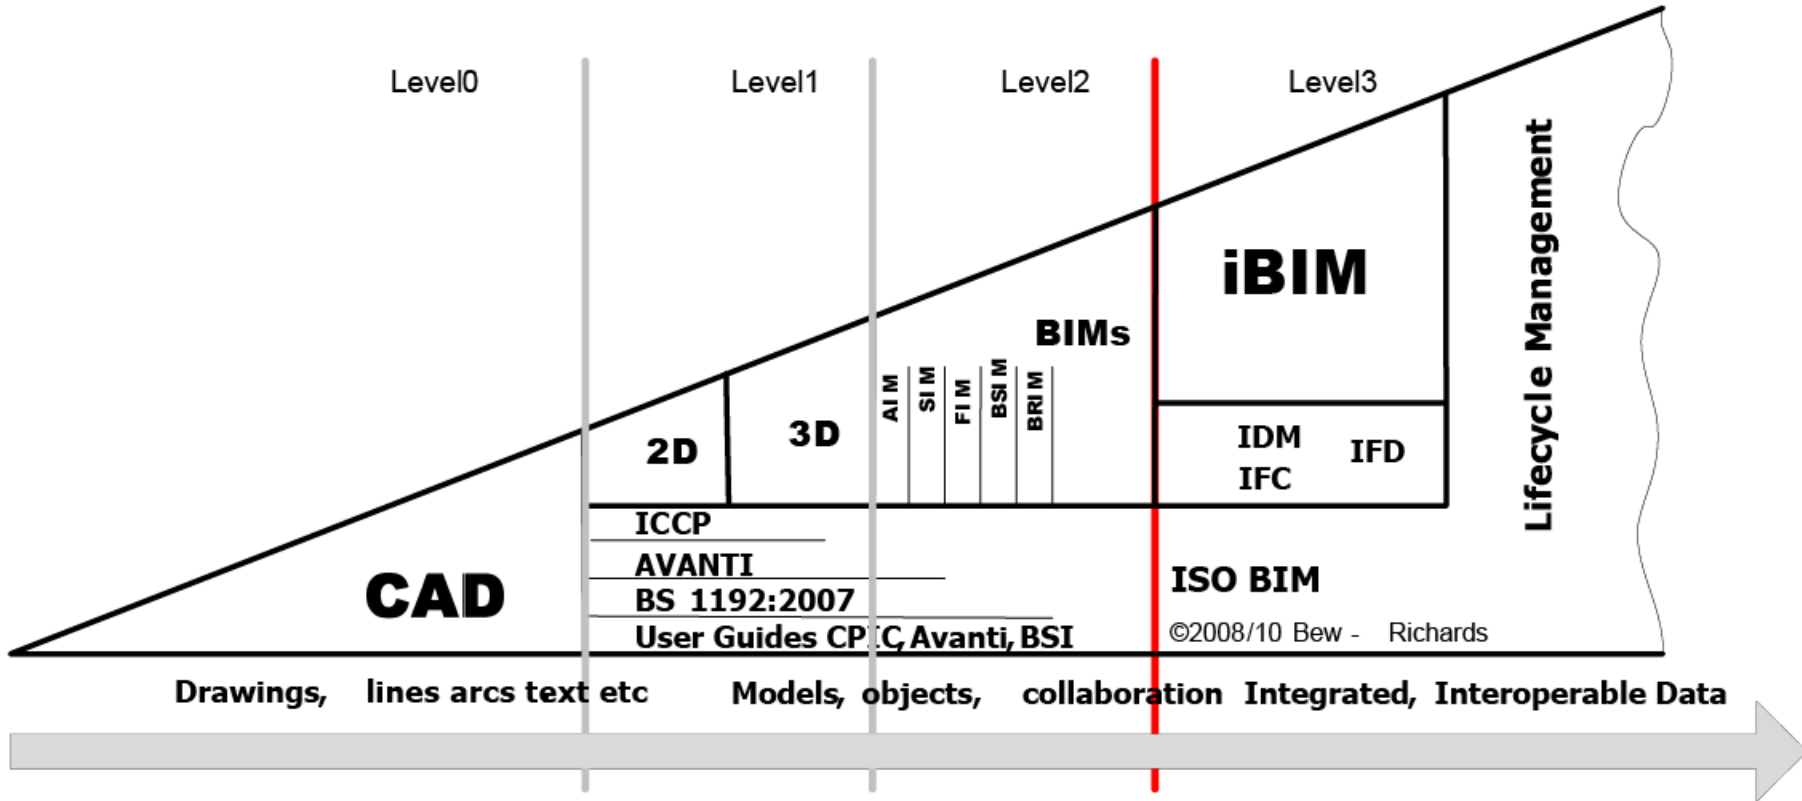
Level0

Level1

Level2

Level3

iBIM

BIMs

AI M

SI M

FI M

BSI M

BRI M

2D

3D

IDM

IFC

IFD

Lifecycle Management

CAD

ICCP

AVANTI

BS 1192:2007

User Guides CPIC, Avanti, BSI

ISO BIM

©2008/10 Bew - Richards

Drawings, lines arcs text etc Models, objects, collaboration Integrated, Interoperable Data